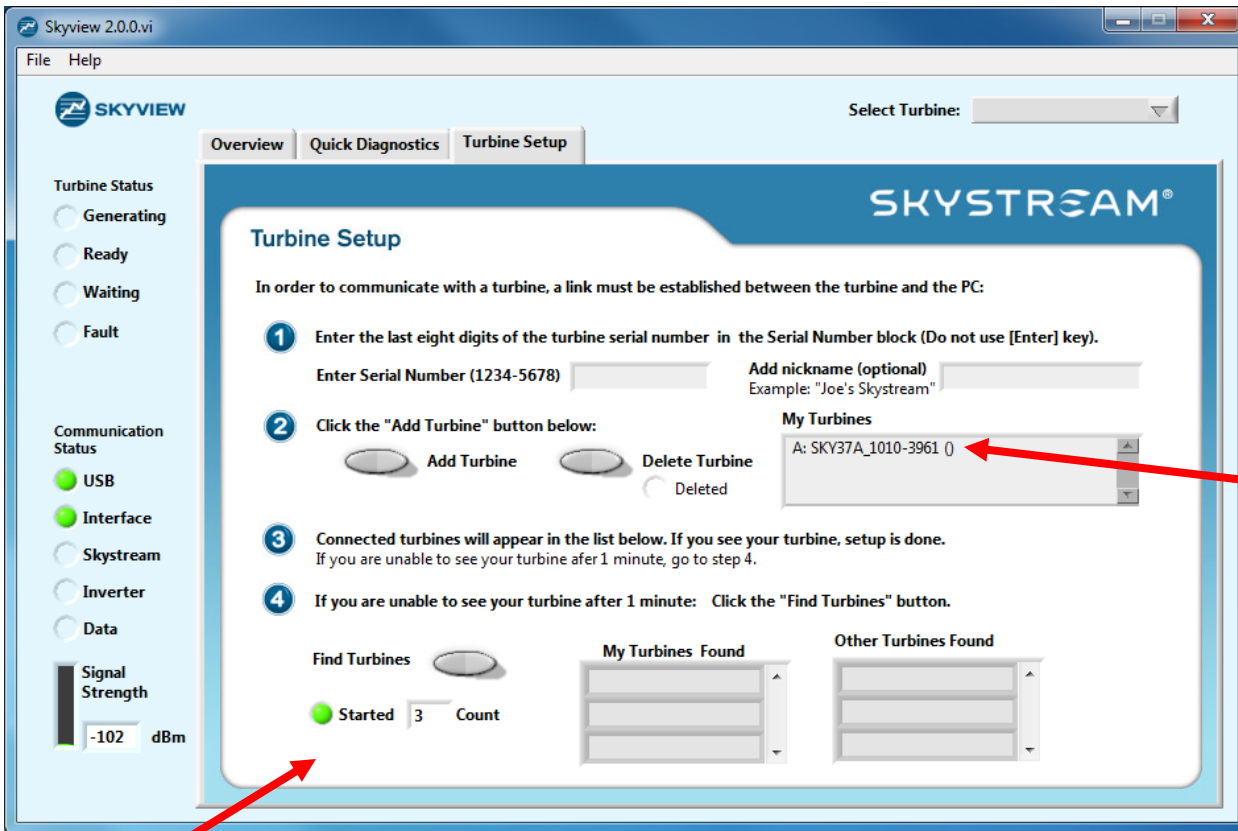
Skyview 2.0.0.vi

File Help

SKYVIEW

Select Turbine:

Overview Quick Diagnostics Turbine Setup

SKYSTREAM®

Turbine Status
Generating
Ready
Waiting
Fault

Communication Status
USB
Interface
Skystream
Inverter
Data

Signal Strength
-102 dBm

Turbine Setup

In order to communicate with a turbine, a link must be established between the turbine and the PC:

1 Enter the last eight digits of the turbine serial number in the Serial Number block (Do not use [Enter] key).

Enter Serial Number (1234-5678)

Add nickname (optional)
Example: "Joe's Skystream"

2 Click the "Add Turbine" button below:

Add Turbine

Delete Turbine

Deleted

My Turbines
A: SKY37A_1010-3961 ()

3 Connected turbines will appear in the list below. If you see your turbine, setup is done.
If you are unable to see your turbine afer 1 minute, go to step 4.

4 If you are unable to see your turbine after 1 minute: Click the "Find Turbines" button.

Find Turbines

Started 3 Count

My Turbines Found

Other Turbines Found